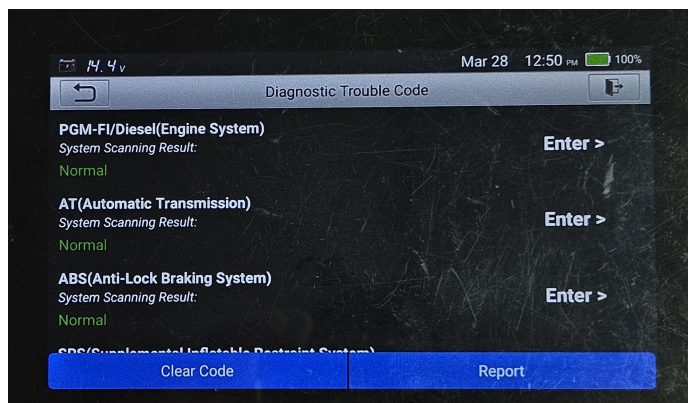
14.4v Mar 28 12:50 PM 100%

Diagnostic Trouble Code

PGM-FI/Diesel(Engine System)
System Scanning Result:
Normal
Enter >

AT(Automatic Transmission)
System Scanning Result:
Normal
Enter >

ABS(Anti-Lock Braking System)
System Scanning Result:
Normal
Enter >

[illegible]

Clear Code
Report